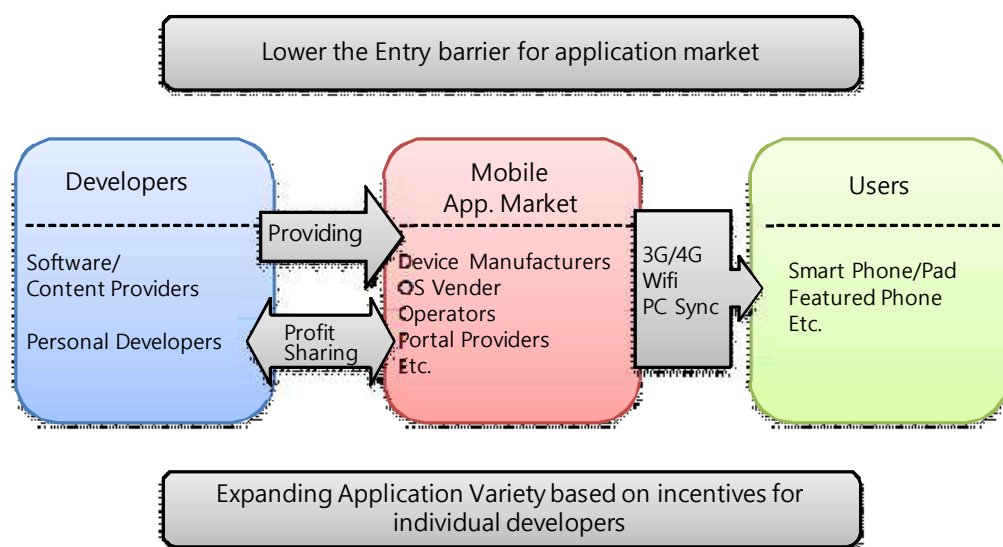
Lower the Entry barrier for application market

Developers

Software/
Content Providers

Personal Developers

Providing

Profit Sharing

Mobile
App. Market

Device Manufacturers
OS Vender
Operators
Portal Providers
Etc.

3G/4G
Wifi
PC Sync

Users

Smart Phone/Pad
Featured Phone
Etc.

Expanding Application Variety based on incentives for individual developers